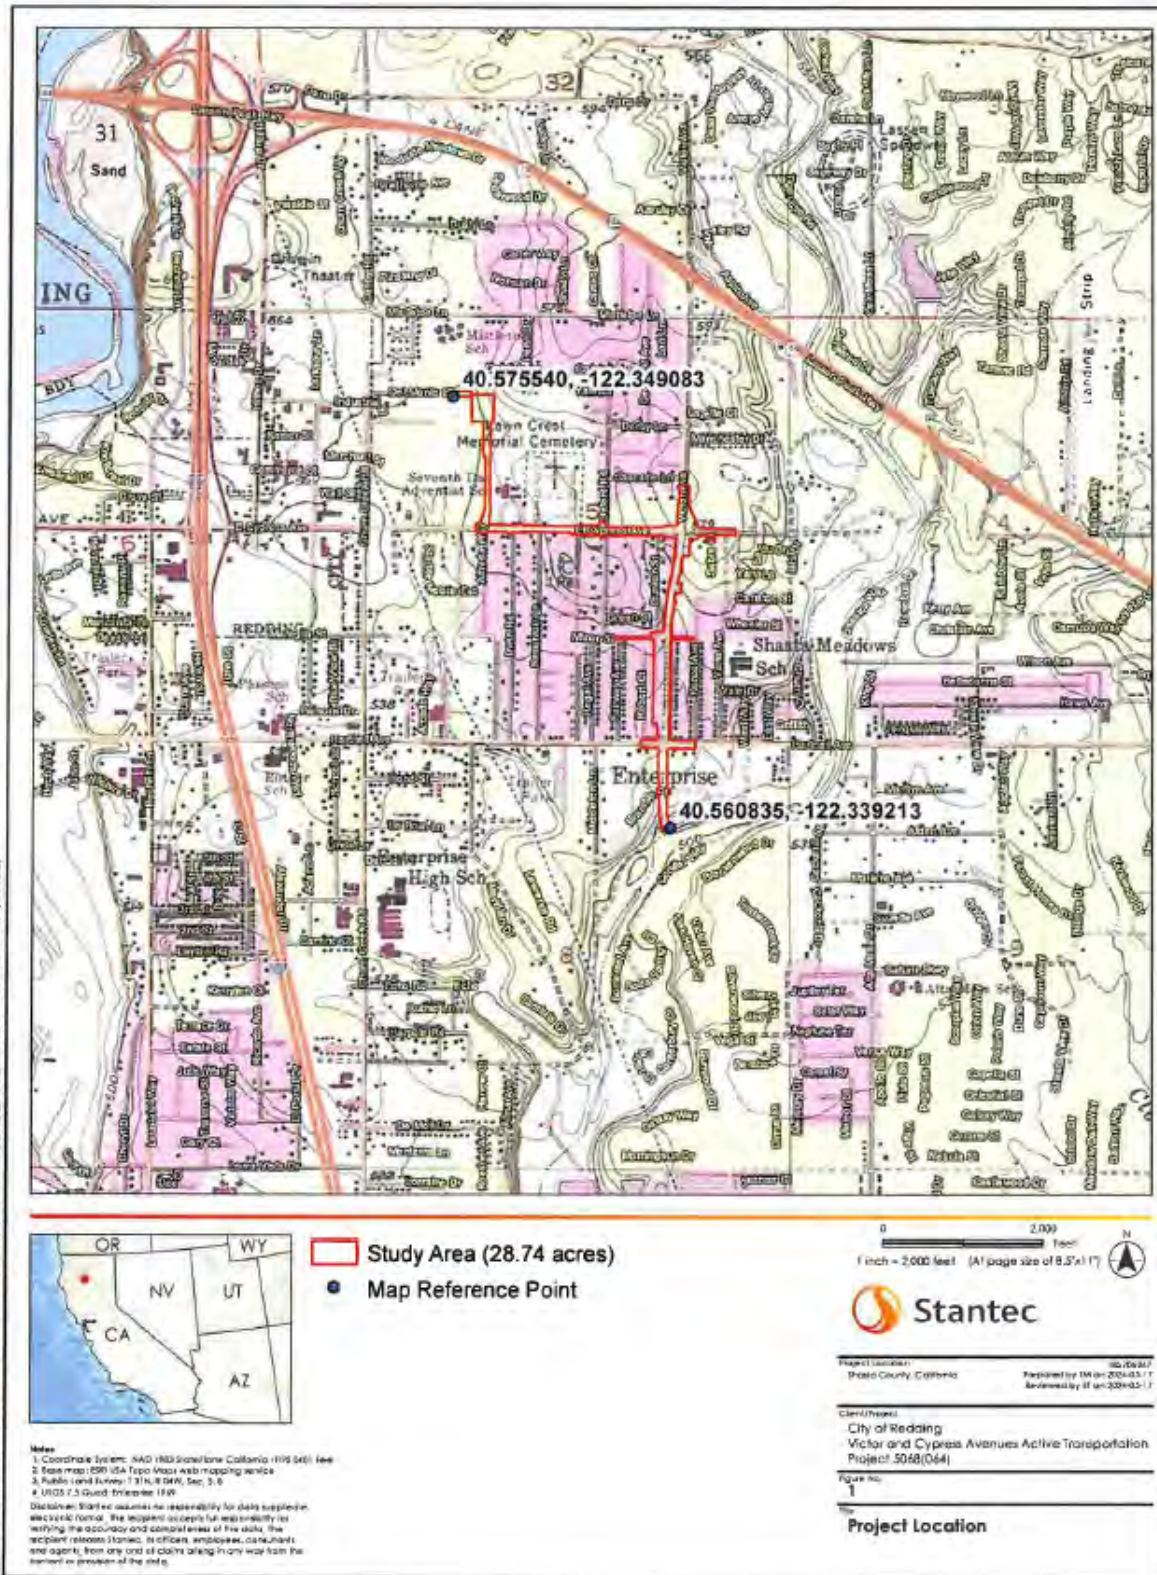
32

31

Sand

ING

Lassen Speedway

Strip

Landing

40.575540, -122.349083

Lawn Crest Memorial Cemetery

Seventh Day Adventist Sch

AVE

REDDING

Shasta Meadows Sch

Enterprise

40.560835, -122.339213

Enterprise High Sch

Study Area (28.74 acres)

Map Reference Point

OR

WY

NV

UT

CA

AZ

0

2,000

Feet

1 inch = 2,000 feet (At page size of 8.5"x11")

N

Stantec

Project Location
Shasta County, California

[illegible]
Prepared by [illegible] on 2024-03-1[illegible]
Reviewed by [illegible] on 2024-03-1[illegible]

Client/Project
City of Redding
Victor and Cypress Avenues Active Transportation
Project 5068(064)

Figure No.
1

Title
Project Location

Notes
1. Coordinate System: NAD 1983 StatePlane California I FIPS 0401 Feet
2. Base map: ESRI USA Topo Maps web mapping service
3. Public Land Survey: T 31N, R 04W, Sec. 5, 6
4. USGS 7.5 Quad: Enterprise 1969

Disclaimer: Stantec assumes no responsibility for data supplied in electronic format. The recipient accepts full responsibility for verifying the accuracy and completeness of the data. The recipient releases Stantec, its officers, employees, consultants and agents, from any and all claims arising in any way from the content or provision of the data.